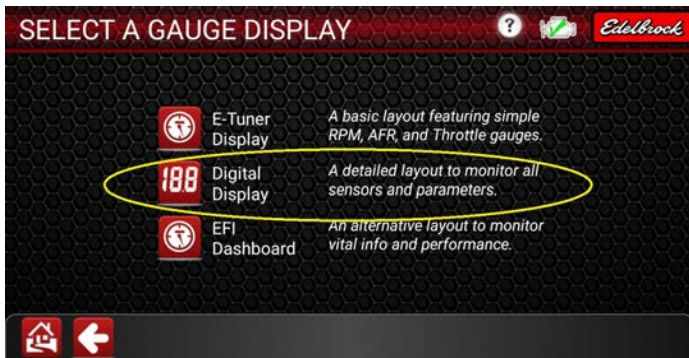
SELECT A GAUGE DISPLAY

?

Edelbrock

E-Tuner Display

A basic layout featuring simple RPM, AFR, and Throttle gauges.

188

Digital Display

A detailed layout to monitor all sensors and parameters.

EFI Dashboard

An alternative layout to monitor vital info and performance.